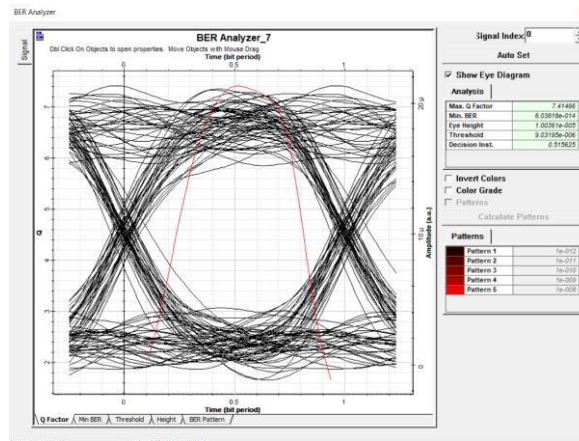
BER Analyzer

Signal

BER Analyzer_7

Dbl Click On Objects to open properties. Move Objects with Mouse Drag

Time (bit period)

0 0.5 1

20 µ

10 µ

0

Q

Amplitude (a.u.)

0 0.5 1

Time (bit period)

Q Factor | Min BER | Threshold | Height | BER Pattern

Signal Index 0

Auto Set

Show Eye Diagram

Analysis

| | |
|---|---|
| Max. Q Factor | 7.41466 |
| Min. BER | 6.03818e-014 |
| Eye Height | 1.00361e-005 |
| Threshold | 9.03195e-006 |
| Decision Inst. | 0.515625 |

Invert Colors

Color Grade

Patterns

Calculate Patterns

Patterns

| | |
|---|---|
| Pattern 1 | 1e-012 |
| Pattern 2 | 1e-011 |
| Pattern 3 | 1e-010 |
| Pattern 4 | 1e-009 |
| Pattern 5 | 1e-008 |